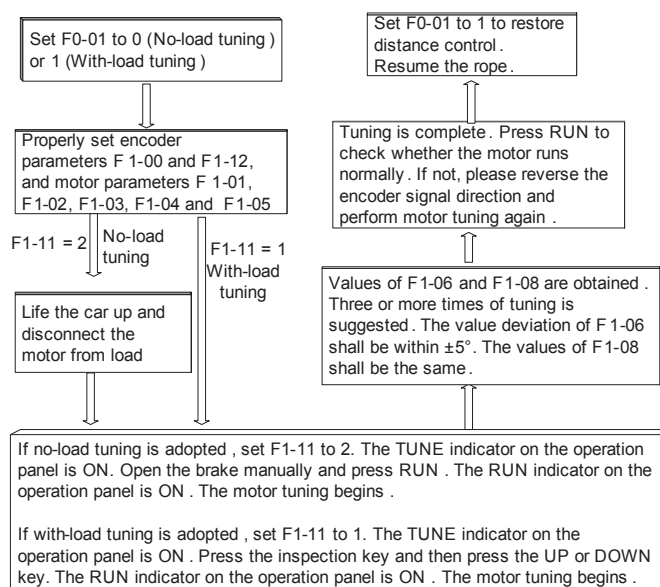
Set F0-01 to 0 (No-load tuning ) or 1 (With-load tuning )

Properly set encoder parameters F 1-00 and F1-12, and motor parameters F 1-01, F1-02, F1-03, F1-04 and F1-05

F1-11 = 2

No-load tuning

F1-11 = 1

With-load tuning

Life the car up and disconnect the motor from load

If no-load tuning is adopted , set F1-11 to 2. The TUNE indicator on the operation panel is ON. Open the brake manually and press RUN . The RUN indicator on the operation panel is ON . The motor tuning begins .

If with-load tuning is adopted , set F1-11 to 1. The TUNE indicator on the operation panel is ON . Press the inspection key and then press the UP or DOWN key. The RUN indicator on the operation panel is ON . The motor tuning begins .

Values of F1-06 and F1-08 are obtained . Three or more times of tuning is suggested . The value deviation of F 1-06 shall be within ±5°. The values of F1-08 shall be the same.

Tuning is complete . Press RUN to check whether the motor runs normally . If not, please reverse the encoder signal direction and perform motor tuning again .

Set F0-01 to 1 to restore distance control . Resume the rope .